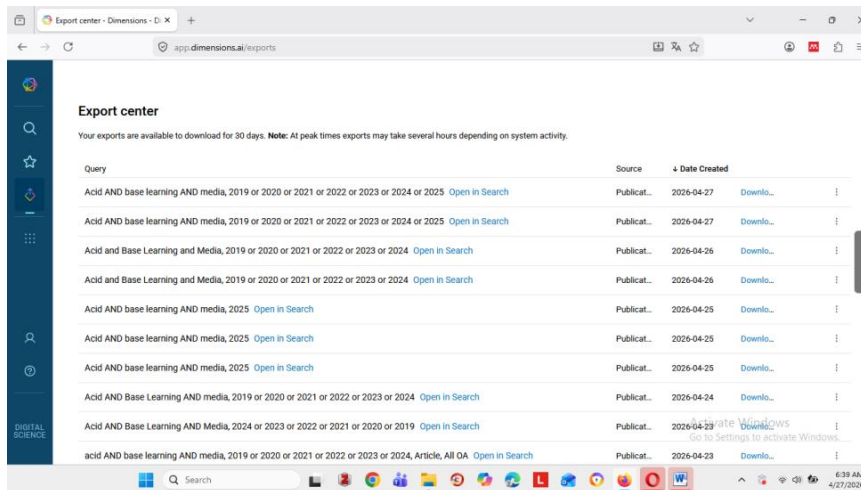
Export center - Dimensions - D ×

app.dimensions.ai/exports

Export center

Your exports are available to download for 30 days. **Note:** At peak times exports may take several hours depending on system activity.

| Query | Source | ↓ Date Created | | |
|---|---|---|---|---|
| Acid AND base learning AND media, 2019 or 2020 or 2021 or 2022 or 2023 or 2024 or 2025 Open in Search | Publicat... | 2026-04-27 | Downlo... | ⋮ |
| Acid AND base learning AND media, 2019 or 2020 or 2021 or 2022 or 2023 or 2024 or 2025 Open in Search | Publicat... | 2026-04-27 | Downlo... | ⋮ |
| Acid and Base Learning and Media, 2019 or 2020 or 2021 or 2022 or 2023 or 2024 Open in Search | Publicat... | 2026-04-26 | Downlo... | ⋮ |
| Acid and Base Learning and Media, 2019 or 2020 or 2021 or 2022 or 2023 or 2024 Open in Search | Publicat... | 2026-04-26 | Downlo... | ⋮ |
| Acid AND base learning AND media, 2025 Open in Search | Publicat... | 2026-04-25 | Downlo... | ⋮ |
| Acid AND base learning AND media, 2025 Open in Search | Publicat... | 2026-04-25 | Downlo... | ⋮ |
| Acid AND base learning AND media, 2025 Open in Search | Publicat... | 2026-04-25 | Downlo... | ⋮ |
| Acid AND Base Learning AND media, 2019 or 2020 or 2021 or 2022 or 2023 or 2024 Open in Search | Publicat... | 2026-04-24 | Downlo... | ⋮ |
| Acid AND Base Learning AND Media, 2024 or 2023 or 2022 or 2021 or 2020 or 2019 Open in Search | Publicat... | 2026-04-23 | Downlo... | ⋮ |
| acid AND base learning AND media, 2019 or 2020 or 2021 or 2022 or 2023 or 2024, Article, All OA Open in Search | Publicat... | 2026-04-23 | Downlo... | ⋮ |

DIGITAL SCIENCE

Activate Windows
Go to Settings to activate Windows.

Search

6:39 AM
4/27/202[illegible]